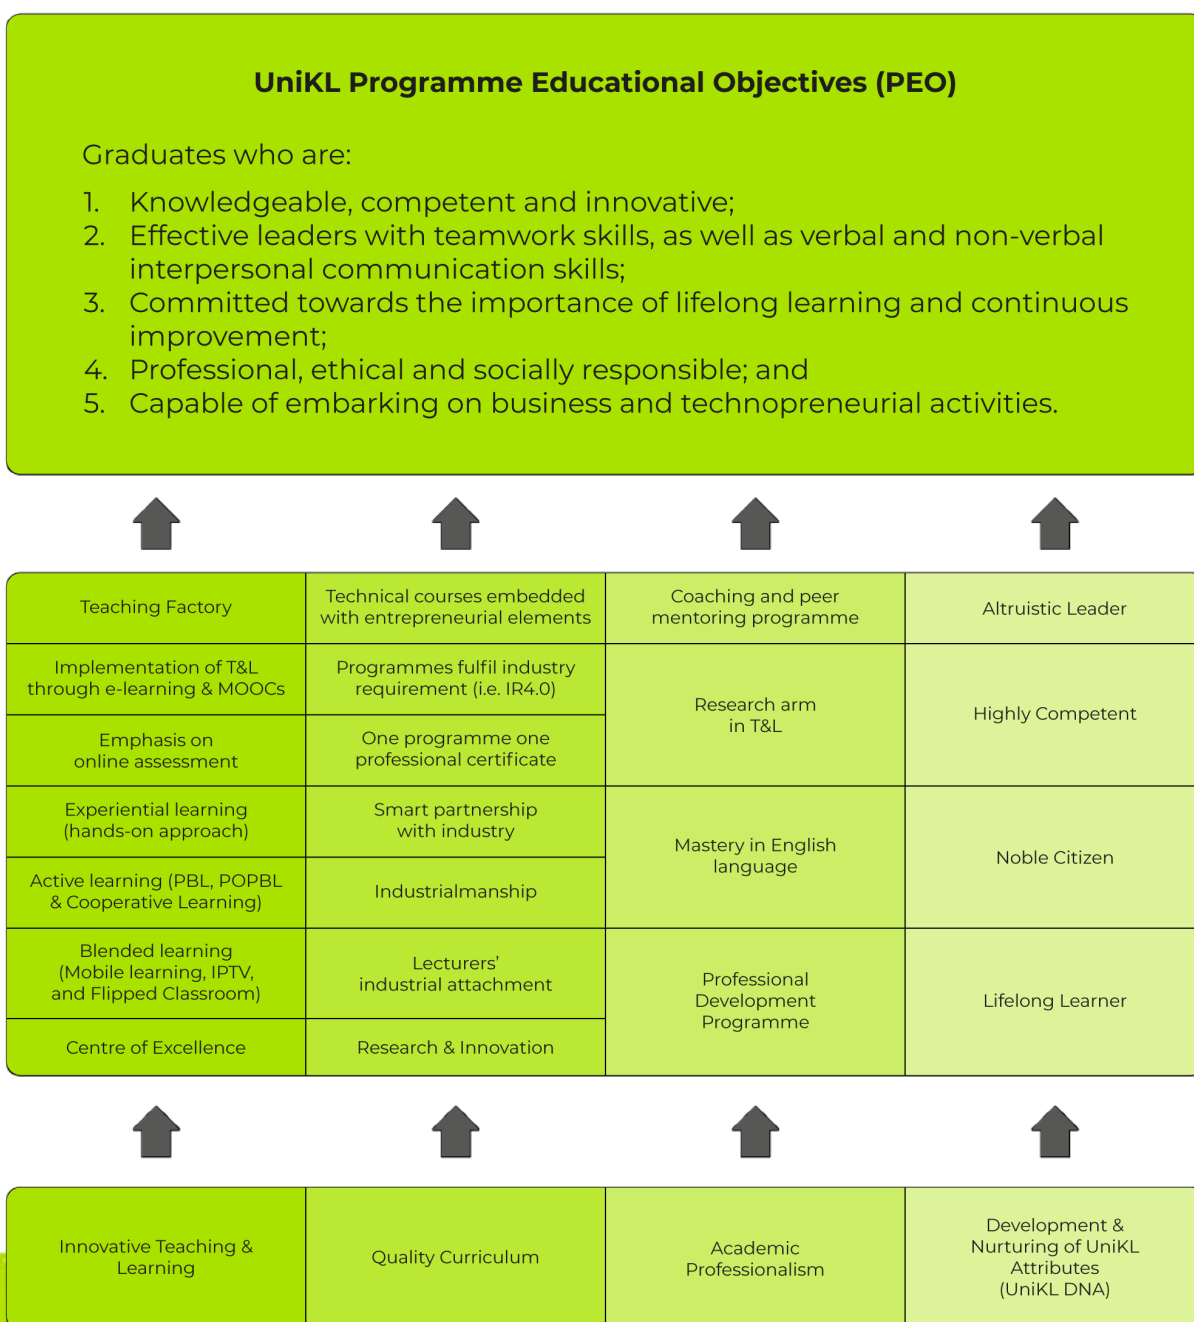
UniKL Programme Educational Objectives (PEO)

Graduates who are:

1. Knowledgeable, competent and innovative;
2. Effective leaders with teamwork skills, as well as verbal and non-verbal interpersonal communication skills;
3. Committed towards the importance of lifelong learning and continuous improvement;
4. Professional, ethical and socially responsible; and
5. Capable of embarking on business and technopreneurial activities.

| Teaching Factory | Technical courses embedded with entrepreneurial elements | Coaching and peer mentoring programme | Altruistic Leader |
|---|---|---|---|
| Implementation of T&L through e-learning & MOOCs | Programmes fulfil industry requirement (i.e. IR4.0) | Research arm in T&L | Highly Competent |
| Emphasis on online assessment | One programme one professional certificate | | |
| Experiential learning (hands-on approach) | Smart partnership with industry | Mastery in English language | Noble Citizen |
| Active learning (PBL, POPBL & Cooperative Learning) | Industrialmanship | | |
| Blended learning (Mobile learning, IPTV, and Flipped Classroom) | Lecturers' industrial attachment | Professional Development Programme | Lifelong Learner |
| Centre of Excellence | Research & Innovation | | |

| Innovative Teaching & Learning | Quality Curriculum | Academic Professionalism | Development & Nurturing of UniKL Attributes (UniKL DNA) |
|---|---|---|---|